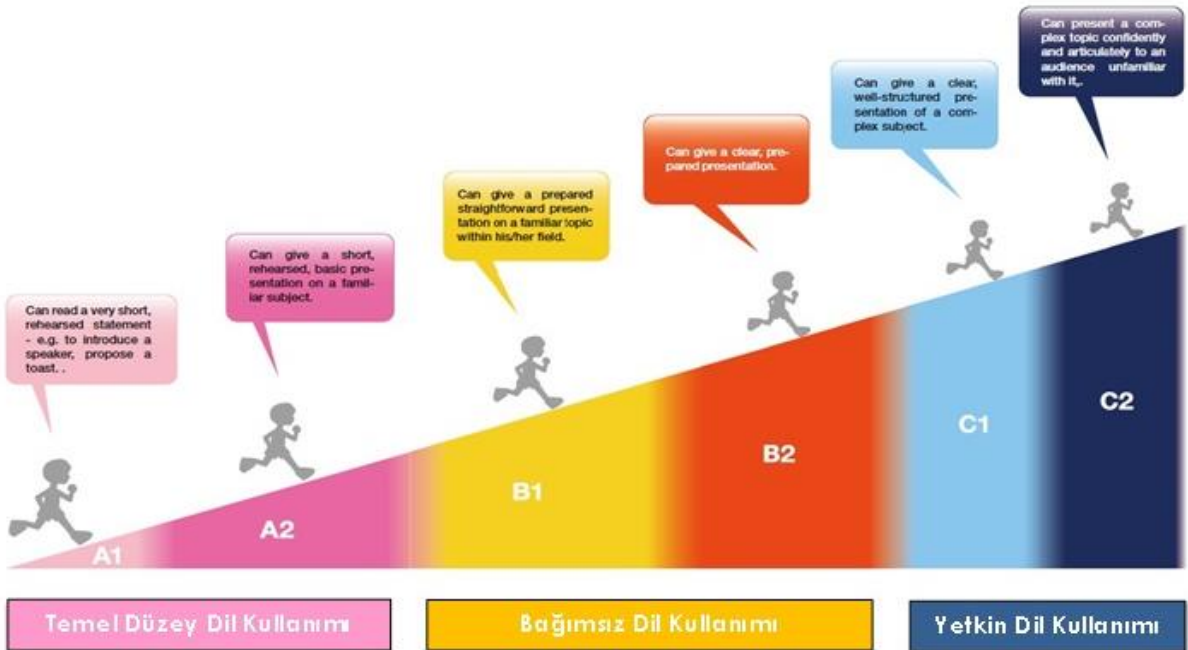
Can read a very short, rehearsed statement - e.g. to introduce a speaker, propose a toast. .

Can give a short, rehearsed, basic presentation on a familiar subject.

Can give a prepared straightforward presentation on a familiar topic within his/her field.

Can give a clear, prepared presentation.

Can give a clear, well-structured presentation of a complex subject.

Can present a complex topic confidently and articulately to an audience unfamiliar with it,.

A1

A2

B1

B2

C1

C2

Temel Düzey Dil Kullanımı

Bağımsız Dil Kullanımı

Yetkin Dil Kullanımı